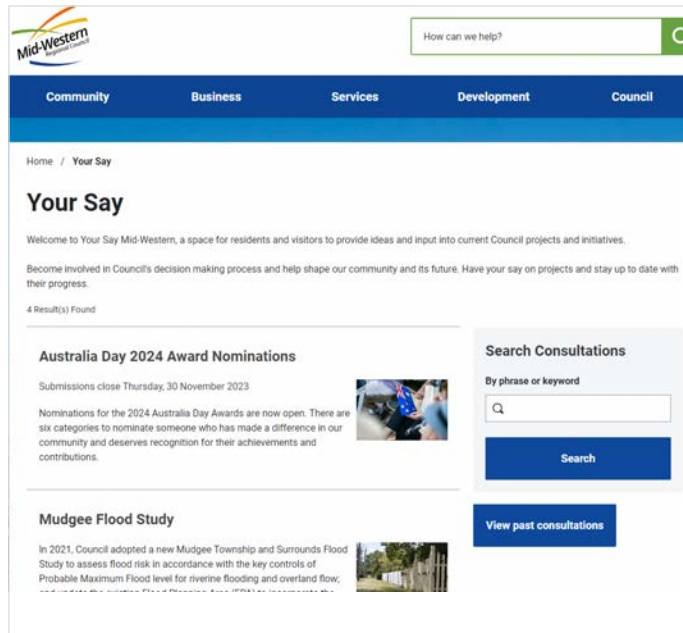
Mid-Western Regional Council

How can we help?

Community Business Services Development Council

Home / Your Say

Your Say

Welcome to Your Say Mid-Western, a space for residents and visitors to provide ideas and input into current Council projects and initiatives.

Become involved in Council's decision making process and help shape our community and its future. Have your say on projects and stay up to date with their progress.

4 Result(s) Found

Australia Day 2024 Award Nominations

Submissions close Thursday, 30 November 2023

Nominations for the 2024 Australia Day Awards are now open. There are six categories to nominate someone who has made a difference in our community and deserves recognition for their achievements and contributions.

Mudgee Flood Study

In 2021, Council adopted a new Mudgee Township and Surrounds Flood Study to assess flood risk in accordance with the key controls of Probable Maximum Flood level for riverine flooding and overland flow; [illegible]

Search Consultations

By phrase or keyword

Search

View past consultations